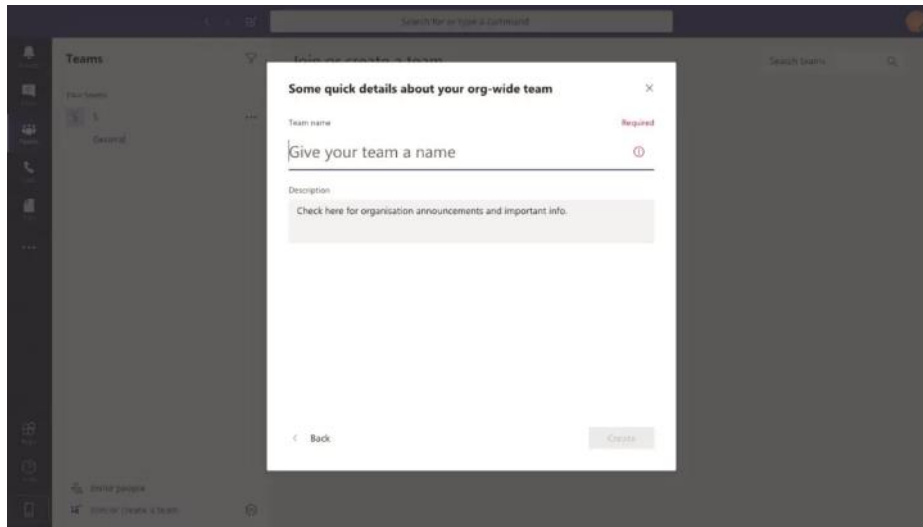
Search for or type a command

Teams

Your teams

General

Join or create a team

Search teams

Some quick details about your org-wide team

Team name

Required

Give your team a name

Description

Check here for organisation announcements and important info.

< Back

Create

Invite people

Join or create a team